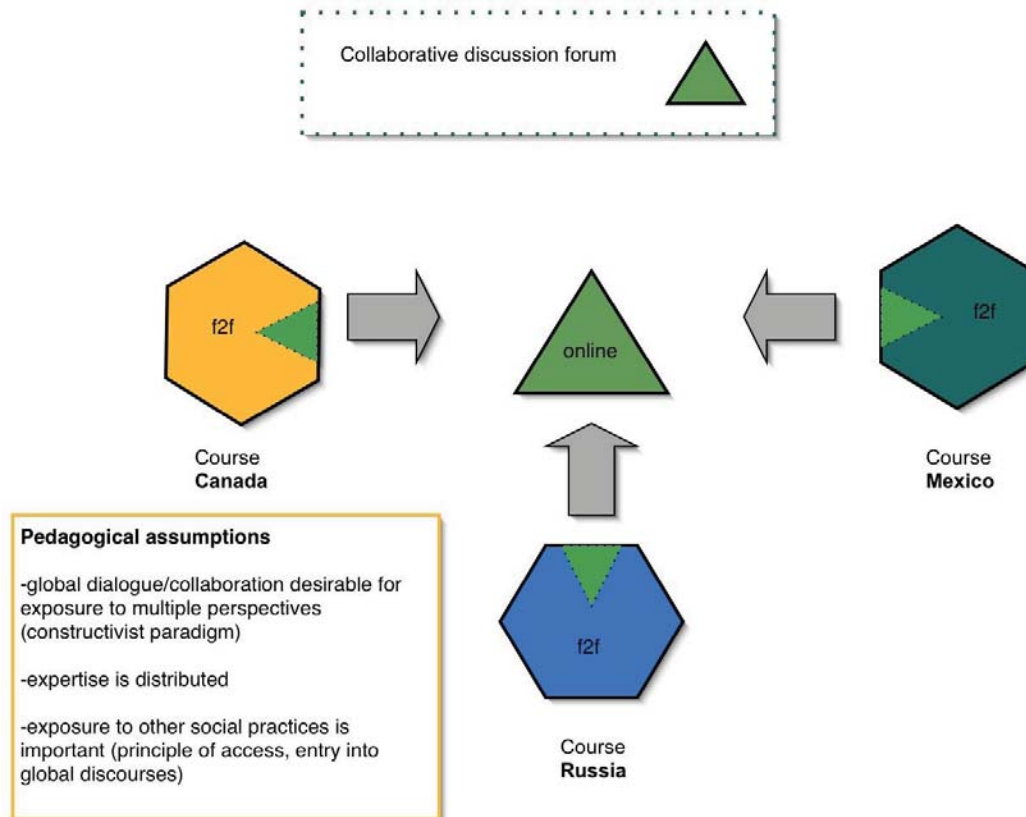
Collaborative discussion forum

f2f

online

f2f

Course
**Canada**

Course
**Mexico**

**Pedagogical assumptions**

-global dialogue/collaboration desirable for exposure to multiple perspectives (constructivist paradigm)

-expertise is distributed

-exposure to other social practices is important (principle of access, entry into global discourses)

f2f

Course
**Russia**